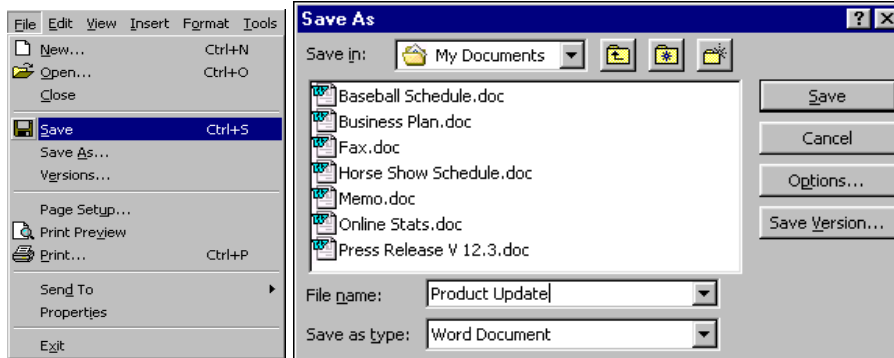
File Edit View Insert Format Tools
New... Ctrl+N
Open... Ctrl+O
Close
Save Ctrl+S
Save As...
Versions...
Page Setup...
Print Preview
Print... Ctrl+P
Send To
Properties
Exit

Save As
?
×
Save in: My Documents
Baseball Schedule.doc
Business Plan.doc
Fax.doc
Horse Show Schedule.doc
Memo.doc
Online Stats.doc
Press Release V 12.3.doc
Save
Cancel
Options...
Save Version...
File name: Product Update
Save as type: Word Document